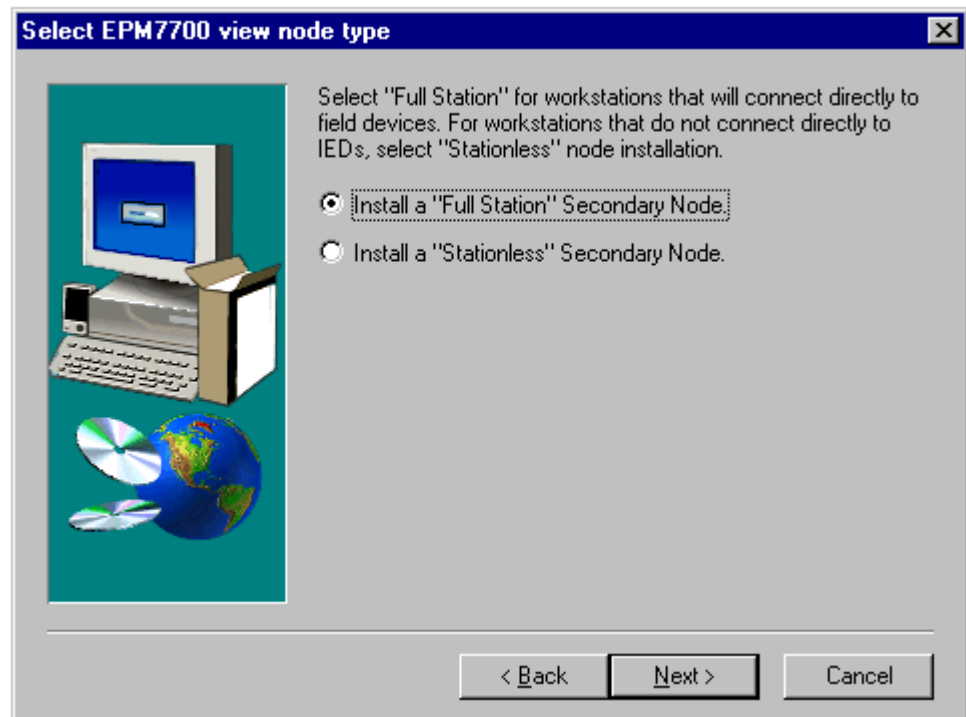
Select EPM7700 view node type

Select "Full Station" for workstations that will connect directly to field devices. For workstations that do not connect directly to IEDs, select "Stationless" node installation.

Install a "Full Station" Secondary Node.

Install a "Stationless" Secondary Node.

< Back

Next >

Cancel